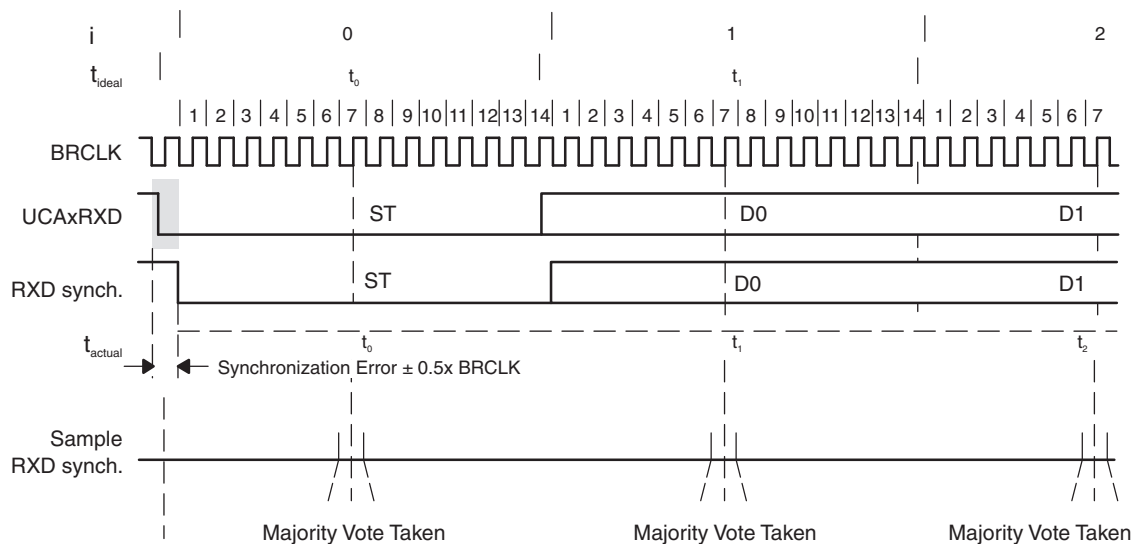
i 0 1 2

$t_{ideal}$ $t_0$ $t_1$

1 2 3 4 5 6 7 8 9 10 11 12 13 14 1 2 3 4 5 6 7 8 9 10 11 12 13 14 1 2 3 4 5 6 7

BRCLK

UCAxRXD ST D0 D1

RXD synch. ST D0 D1

$t_{actual}$ $t_0$ $t_1$ $t_2$

Synchronization Error ± 0.5x BRCLK

Sample RXD synch.

Majority Vote Taken Majority Vote Taken Majority Vote Taken